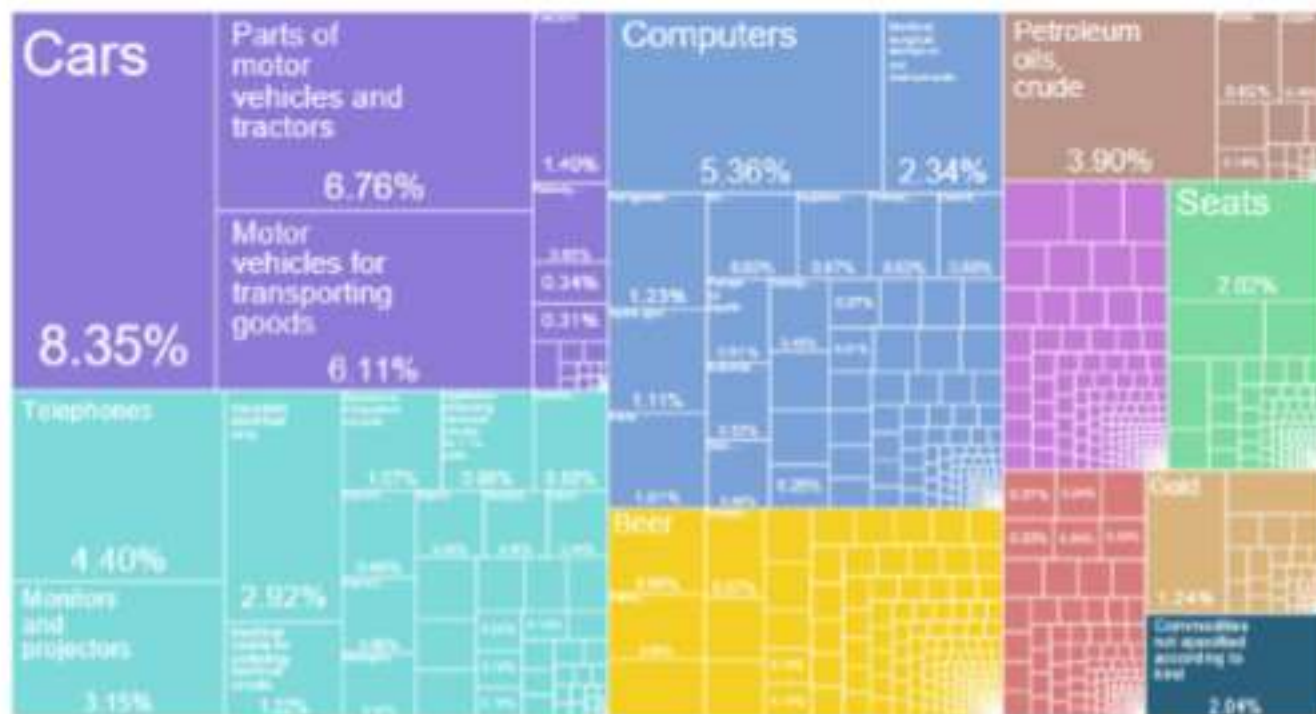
Cars

8.35%

Parts of motor vehicles and tractors

6.76%

Motor vehicles for transporting goods

6.11%

1.40%

Computers

5.36%

2.34%

Petroleum oils, crude

3.90%

Seats

2.02%

Telephones

4.40%

Monitors and projectors

3.15%

2.92%

1.23%

1.11%

Beer

Gold

1.24%

Commodities not specified according to kind

2.04%